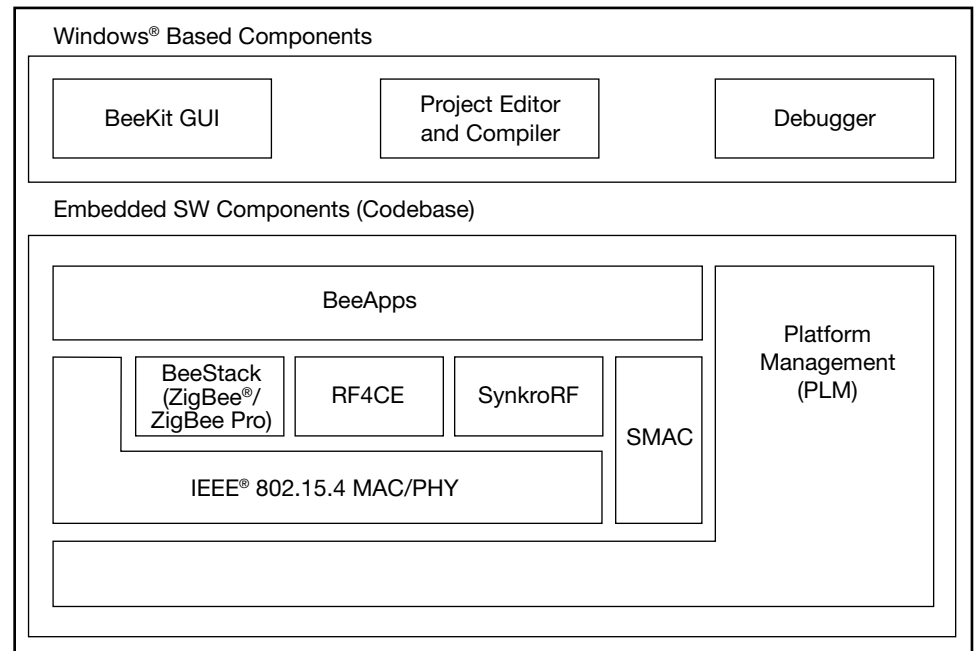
Windows® Based Components

BeeKit GUI

Project Editor and Compiler

Debugger

Embedded SW Components (Codebase)

BeeApps

Platform Management (PLM)

BeeStack (ZigBee®/ ZigBee Pro)

RF4CE

SynkroRF

SMAC

IEEE® 802.15.4 MAC/PHY